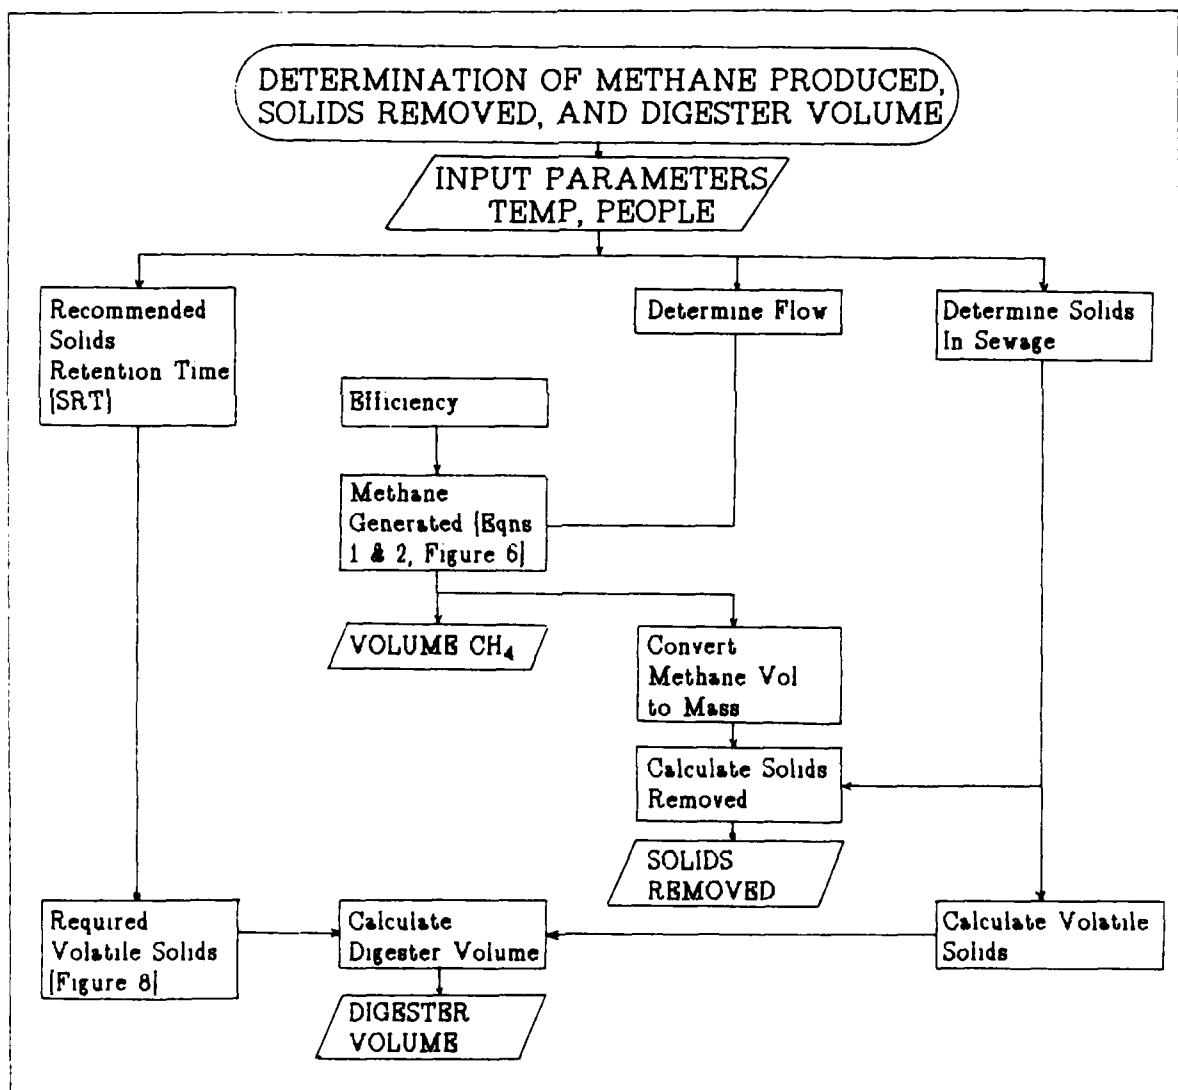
DETERMINATION OF METHANE PRODUCED, SOLIDS REMOVED, AND DIGESTER VOLUME

INPUT PARAMETERS TEMP, PEOPLE

Recommended Solids Retention Time (SRT)

Determine Flow

Determine Solids In Sewage

Efficiency

Methane Generated (Eqns 1 & 2, Figure 6)

VOLUME $CH_4$

Convert Methane Vol to Mass

Calculate Solids Removed

SOLIDS REMOVED

Required Volatile Solids (Figure 8)

Calculate Digester Volume

Calculate Volatile Solids

DIGESTER VOLUME